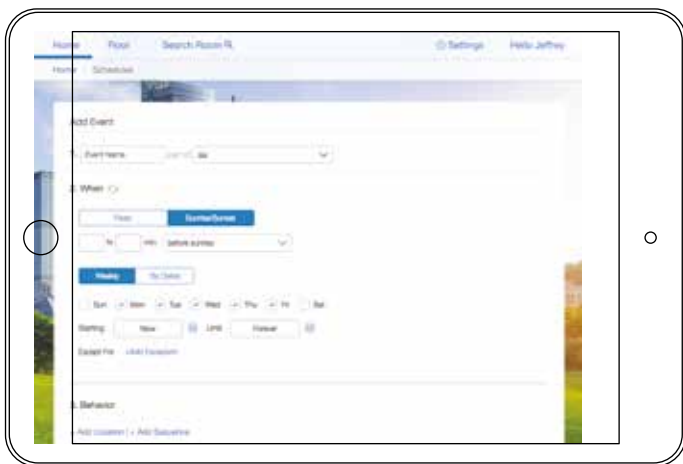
Home Floor Search Room
Settings Hello Jeffrey
Home / Schedules

Add Event

1. Event Name (set to) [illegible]

2. When

Fixed Sunrise/Sunset

hr min before sunrise

Weekly By Dates

Sun Mon Tue Wed Thu Fri Sat

Starting Now Until Forever

Except For +Add Exception

3. Behavior

Add Location | + Add Sequence